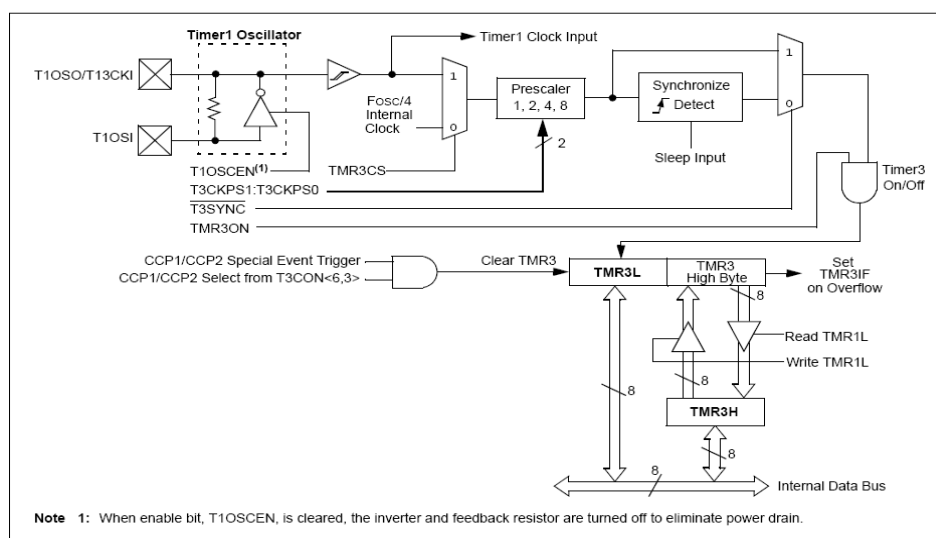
Timer1 Oscillator

Timer1 Clock Input

T1OSO/T13CKI

T1OSI

T1OSCEN$^{(1)}$

1

0

Fosc/4 Internal Clock

Prescaler 1, 2, 4, 8

2

Synchronize Detect

Sleep Input

1

0

TMR3CS

T3CKPS1:T3CKPS0

$\overline{T3SYNC}$

TMR3ON

Timer3 On/Off

CCP1/CCP2 Special Event Trigger

CCP1/CCP2 Select from T3CON<6,3>

Clear TMR3

TMR3L

TMR3 High Byte

Set TMR3IF on Overflow

8

Read TMR1L

Write TMR1L

8

8

TMR3H

8

8

Internal Data Bus

Note 1: When enable bit, T1OSCEN, is cleared, the inverter and feedback resistor are turned off to eliminate power drain.